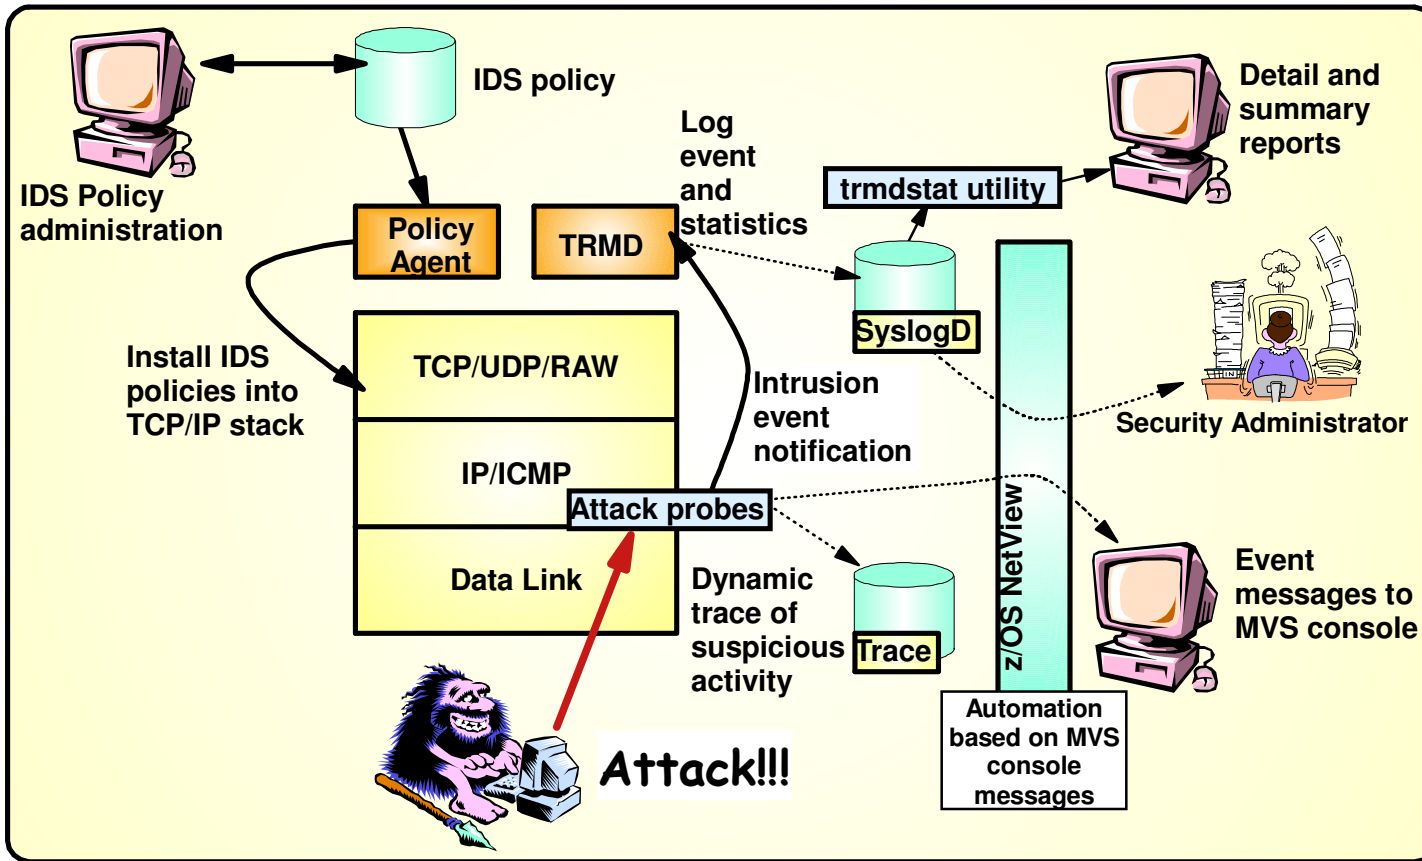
IDS policy

IDS Policy administration

Log event and statistics

trmdstat utility

Detail and summary reports

Policy Agent

TRMD

SyslogD

Security Administrator

Install IDS policies into TCP/IP stack

TCP/UDP/RAW

Intrusion event notification

IP/ICMP

Attack probes

Data Link

z/OS NetView

Event messages to MVS console

Dynamic trace of suspicious activity

Trace

Automation based on MVS console messages

Attack!!!